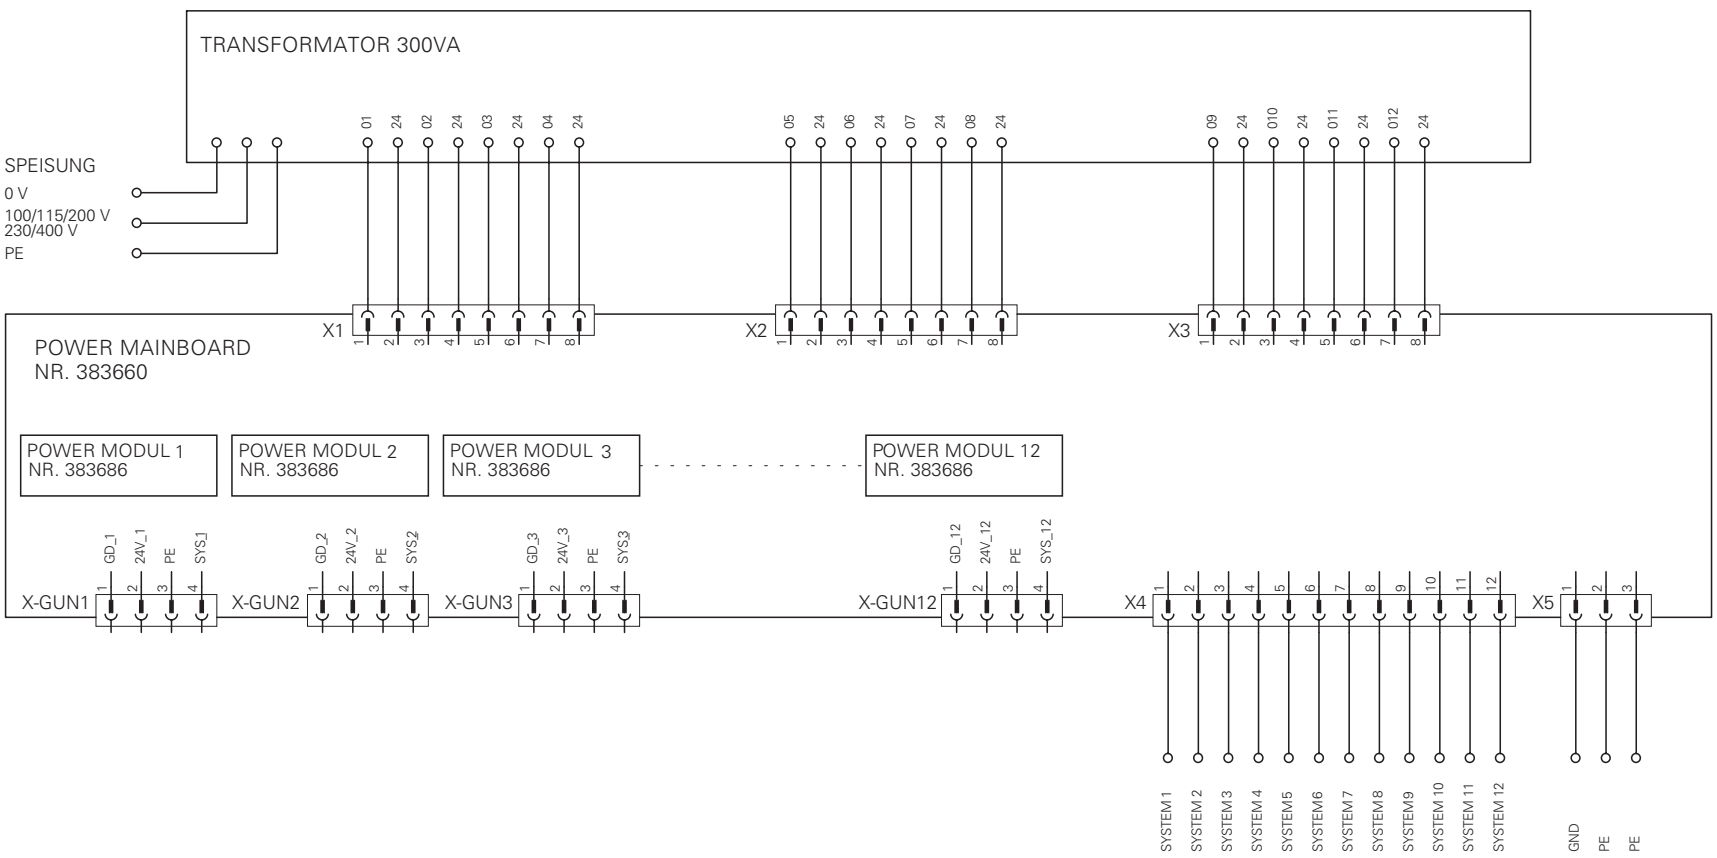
TRANSFORMATOR 300VA

01 24 02 24 03 24 04 24

05 24 06 24 07 24 08 24

09 24 010 24 011 24 012 24

SPEISUNG
0 V
100/115/200 V
230/400 V
PE

X1 1 2 3 4 5 6 7 8

X2 1 2 3 4 5 6 7 8

X3 1 2 3 4 5 6 7 8

POWER MAINBOARD
NR. 383660

POWER MODUL 1
NR. 383686

POWER MODUL 2
NR. 383686

POWER MODUL 3
NR. 383686

POWER MODUL 12
NR. 383686

GD_1 24V_1 PE SYS1

GD_2 24V_2 PE SYS2

GD_3 24V_3 PE SYS3

GD_12 24V_12 PE SYS_12

X-GUN1 1 2 3 4

X-GUN2 1 2 3 4

X-GUN3 1 2 3 4

X-GUN12 1 2 3 4

X4 1 2 3 4 5 6 7 8 9 10 11 12

X5 1 2 3

SYSTEM 1 SYSTEM 2 SYSTEM 3 SYSTEM 4 SYSTEM5 SYSTEM6 SYSTEM7 SYSTEM8 SYSTEM9 SYSTEM 10 SYSTEM 11 SYSTEM 12

GND PE PE